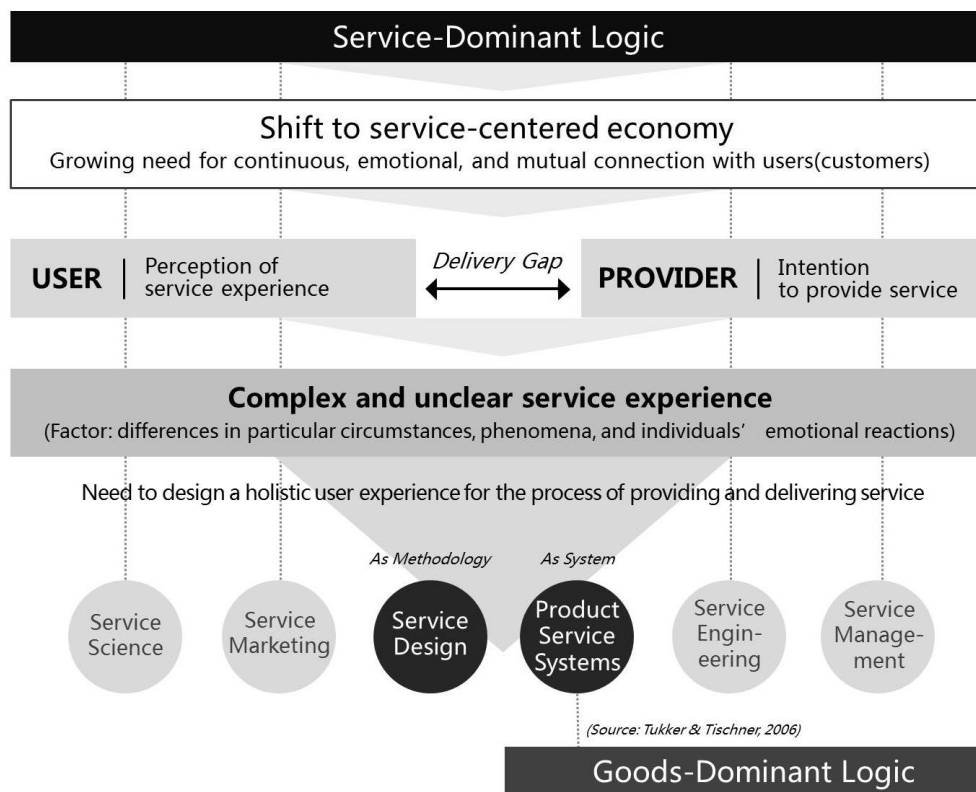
Service-Dominant Logic

Shift to service-centered economy
Growing need for continuous, emotional, and mutual connection with users(customers)

USER | Perception of service experience

Delivery Gap

PROVIDER | Intention to provide service

Complex and unclear service experience
(Factor: differences in particular circumstances, phenomena, and individuals' emotional reactions)

Need to design a holistic user experience for the process of providing and delivering service

As Methodology

As System

Service Science

Service Marketing

Service Design

Product Service Systems

Service Engineering

Service Management

(Source: Tukker & Tischner, 2006)

Goods-Dominant Logic